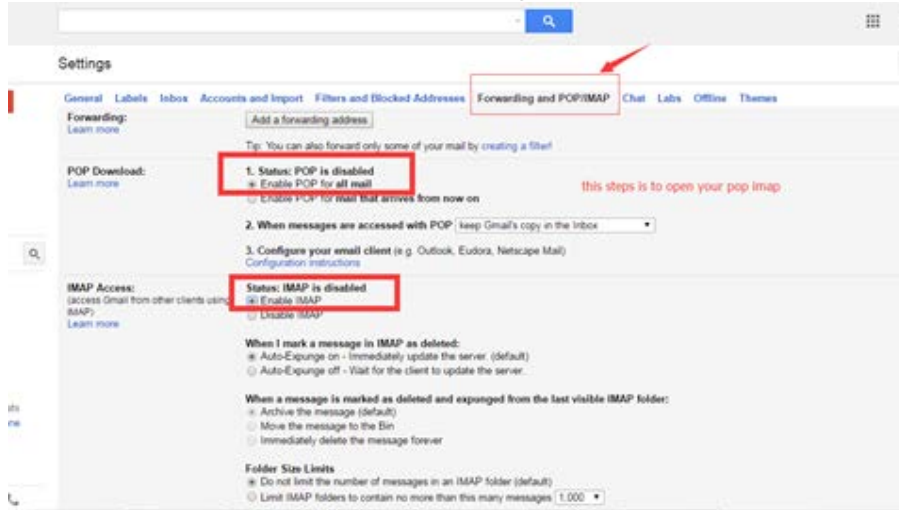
Settings

General Labels Inbox Accounts and Import Filters and Blocked Addresses Forwarding and POP/IMAP Chat Labs Offline Themes

Forwarding:
Learn more

Add a forwarding address

Tip: You can also forward only some of your mail by creating a filter!

POP Download:
Learn more

1. Status: POP is disabled
Enable POP for all mail
Enable POP for mail that arrives from now on

this steps is to open your pop imap

2. When messages are accessed with POP keep Gmail's copy in the Inbox

3. Configure your email client (e.g. Outlook, Eudora, Netscape Mail)
Configuration instructions

IMAP Access:
(access Gmail from other clients using IMAP)
Learn more

Status: IMAP is disabled
Enable IMAP
Disable IMAP

When I mark a message in IMAP as deleted:
Auto-Expunge on - Immediately update the server. (default)
Auto-Expunge off - Wait for the client to update the server.

When a message is marked as deleted and expunged from the last visible IMAP folder:
Archive the message (default)
Move the message to the Bin
Immediately delete the message forever

Folder Size Limits
Do not limit the number of messages in an IMAP folder (default)
Limit IMAP folders to contain no more than this many messages 1,000